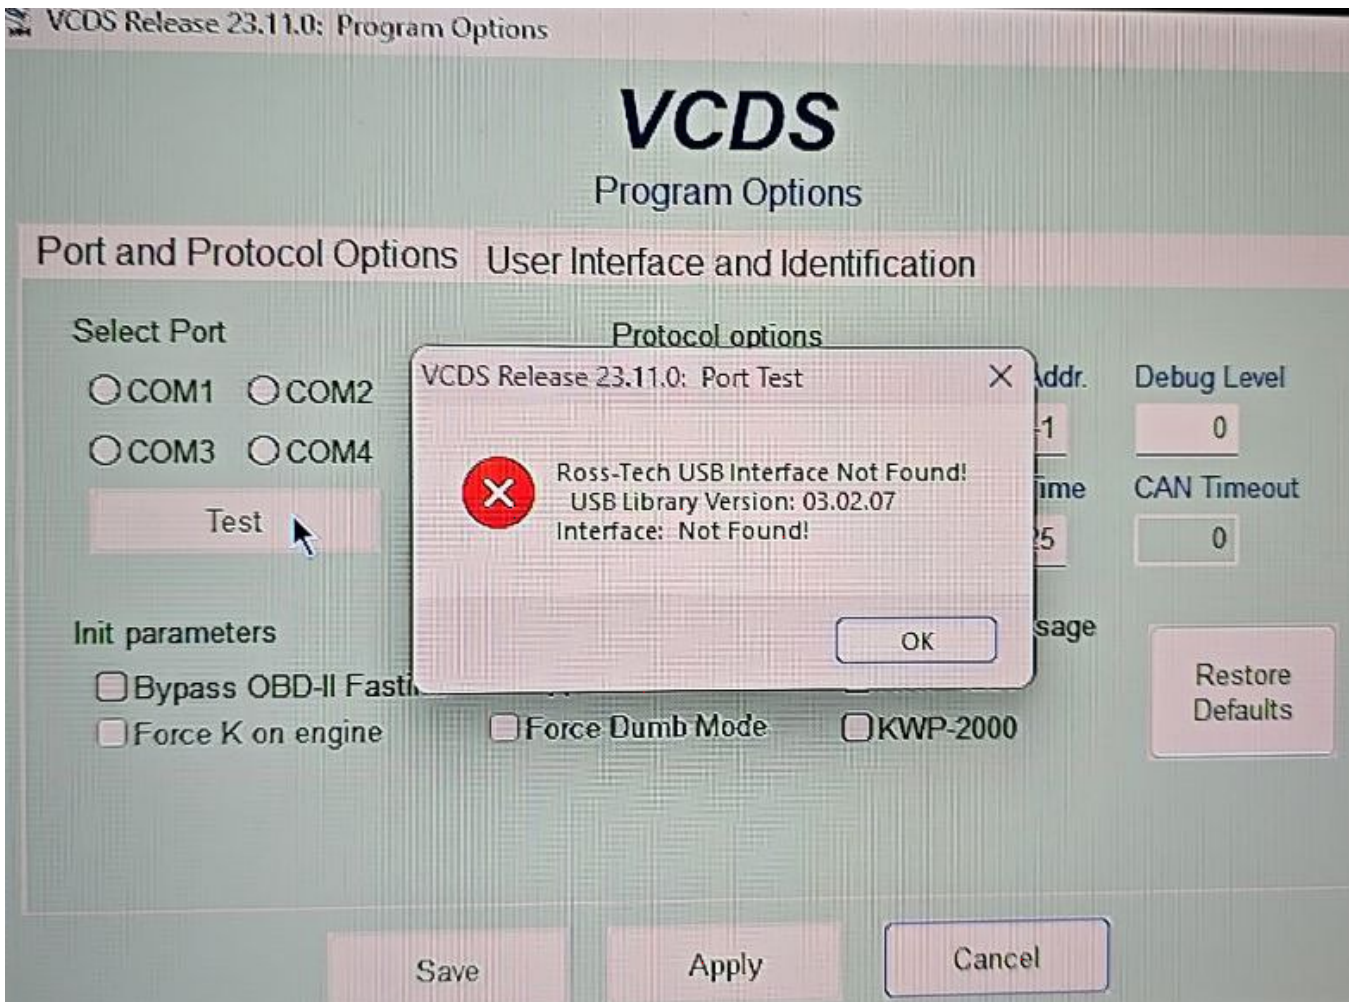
VCDS Release 23.11.0: Program Options

VCDS
Program Options

Port and Protocol Options
User Interface and Identification

Select Port
COM1 COM2
COM3 COM4
Test

Protocol options

VCDS Release 23.11.0: Port Test

Ross-Tech USB Interface Not Found!
USB Library Version: 03.02.07
Interface: Not Found!

OK

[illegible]ddr.
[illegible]1
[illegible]ime
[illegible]5
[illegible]sage

Debug Level
0
CAN Timeout
0

Init parameters
Bypass OBD-II Fast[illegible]
Force K on engine
Force Dumb Mode
KWP-2000

Restore Defaults

Save
Apply
Cancel